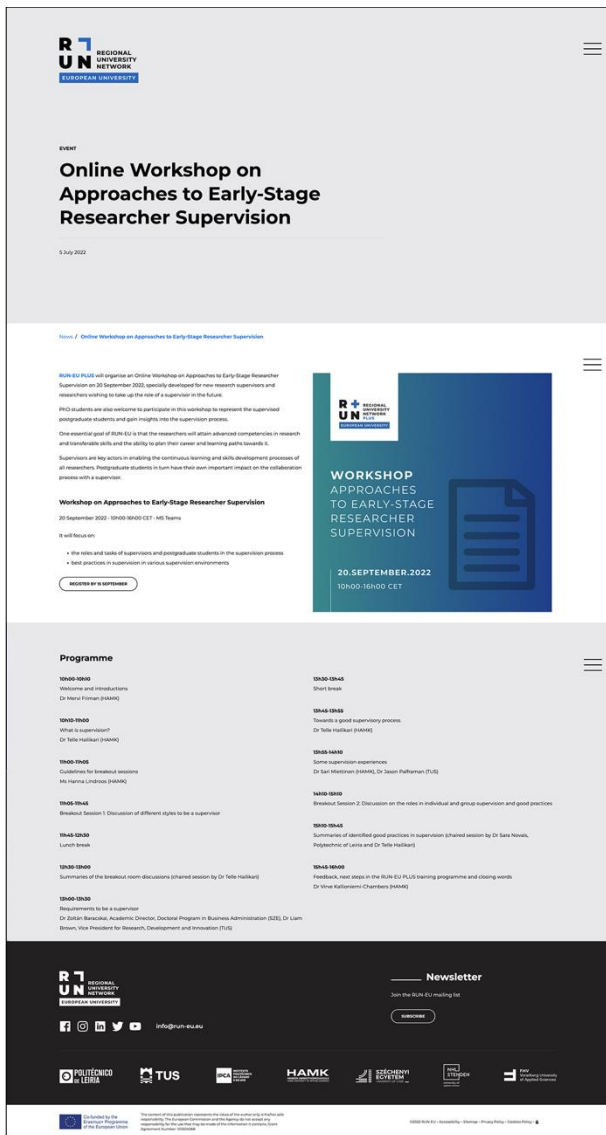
R U N REGIONAL UNIVERSITY NETWORK
EUROPEAN UNIVERSITY

EVENT

Online Workshop on Approaches to Early-Stage Researcher Supervision

5 July 2022

News / Online Workshop on Approaches to Early-Stage Researcher Supervision

RUN-EU PLUS will organise an Online Workshop on Approaches to Early-Stage Researcher Supervision on 20 September 2022, specially developed for new research supervisors and researchers wishing to take up the role of a supervisor in the future.

PhD students are also welcome to participate in this workshop to represent the supervised postgraduate students and gain insights into the supervision process.

One essential goal of RUN-EU is that the researchers will attain advanced competencies in research and transferable skills and the ability to plan their career and learning paths towards it.

Supervisors are key actors in enabling the continuous learning and skills development processes of all researchers. Postgraduate students in turn have their own important impact on the collaboration process with a supervisor.

Workshop on Approaches to Early-Stage Researcher Supervision

20 September 2022 - 10h00-16h00 CET - MS Teams

It will focus on:

• the roles and tasks of supervisors and postgraduate students in the supervision process
• best practices in supervision in various supervision environments

REGISTER BY 15 SEPTEMBER

R U N REGIONAL UNIVERSITY NETWORK PLUS
EUROPEAN UNIVERSITY

WORKSHOP
APPROACHES TO EARLY-STAGE RESEARCHER SUPERVISION

20.SEPTEMBER.2022
10h00-16h00 CET

Programme

10h00-10h10
Welcome and introductions
Dr Mervi Friman (HAMK)

10h10-11h00
What is supervision?
Dr Telle Hailikari (HAMK)

11h00-11h05
Guidelines for breakout sessions
Ms Hanna Lindroos (HAMK)

11h05-11h45
Breakout Session 1: Discussion of different styles to be a supervisor

11h45-12h30
Lunch break

12h30-13h00
Summaries of the breakout room discussions (chaired session by Dr Telle Hailikari)

13h00-13h30
Requirements to be a supervisor
Dr Zoltán Baracskai, Academic Director, Doctoral Program in Business Administration (SZE), Dr Liam Brown, Vice President for Research, Development and Innovation (TUS)

13h30-13h45
Short break

13h45-13h55
Towards a good supervisory process
Dr Telle Hailikari (HAMK)

13h55-14h10
Some supervision experiences
Dr Sari Miettinen (HAMK), Dr Jason Palfreman (TUS)

14h10-15h10
Breakout Session 2: Discussion on the roles in individual and group supervision and good practices

15h10-15h45
Summaries of identified good practices in supervision (chaired session by Dr Sara Novais, Polytechnic of Leiria and Dr Telle Hailikari)

15h45-16h00
Feedback, next steps in the RUN-EU PLUS training programme and closing words
Dr Vinai Kallioniemi-Chambers (HAMK)

R U N REGIONAL UNIVERSITY NETWORK
EUROPEAN UNIVERSITY

info@run-eu.eu

Newsletter
Join the RUN-EU mailing list
SUBSCRIBE

POLITÉCNICO DE LEIRIA   TUS   IPCA   HAMK   SZÉCHENYI EGYETEM   NHL STENDEN   FHV Vorarlberg University of Applied Sciences

Co-funded by the Erasmus+ Programme of the European Union

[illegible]

©2022 RUN-EU • Accessibility • Sitemap • Privacy Policy • Cookie Policy